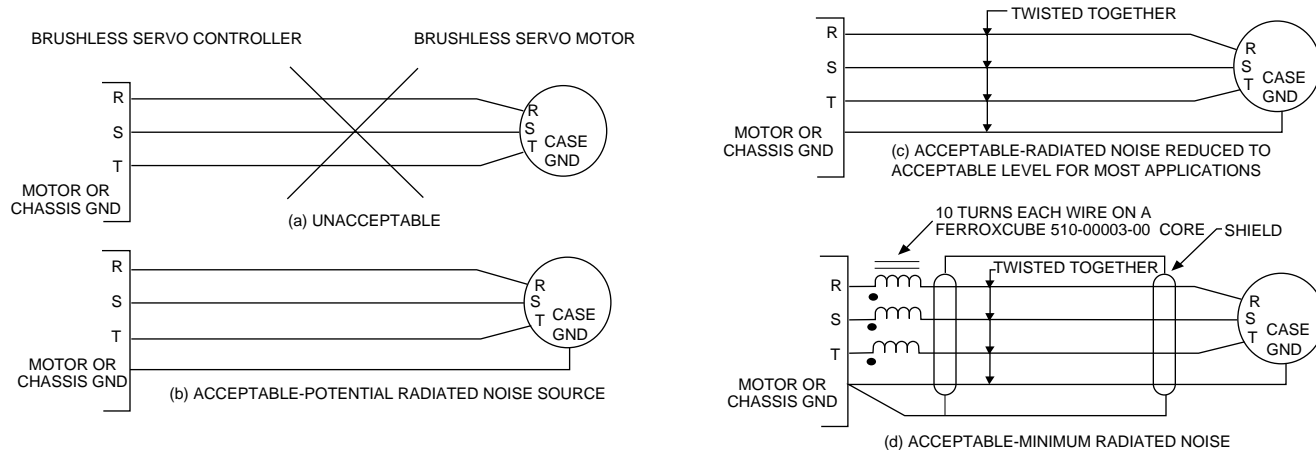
BRUSHLESS SERVO CONTROLLER

BRUSHLESS SERVO MOTOR

R
S
T
MOTOR OR CHASSIS GND

R S T
CASE GND

(a) UNACCEPTABLE

R
S
T
MOTOR OR CHASSIS GND

R S T
CASE GND

(b) ACCEPTABLE-POTENTIAL RADIATED NOISE SOURCE

TWISTED TOGETHER

R
S
T
MOTOR OR CHASSIS GND

R S T
CASE GND

(c) ACCEPTABLE-RADIATED NOISE REDUCED TO ACCEPTABLE LEVEL FOR MOST APPLICATIONS

10 TURNS EACH WIRE ON A FERROXCUBE 510-00003-00 CORE

SHIELD

TWISTED TOGETHER

R
S
T
MOTOR OR CHASSIS GND

R S T
CASE GND

(d) ACCEPTABLE-MINIMUM RADIATED NOISE